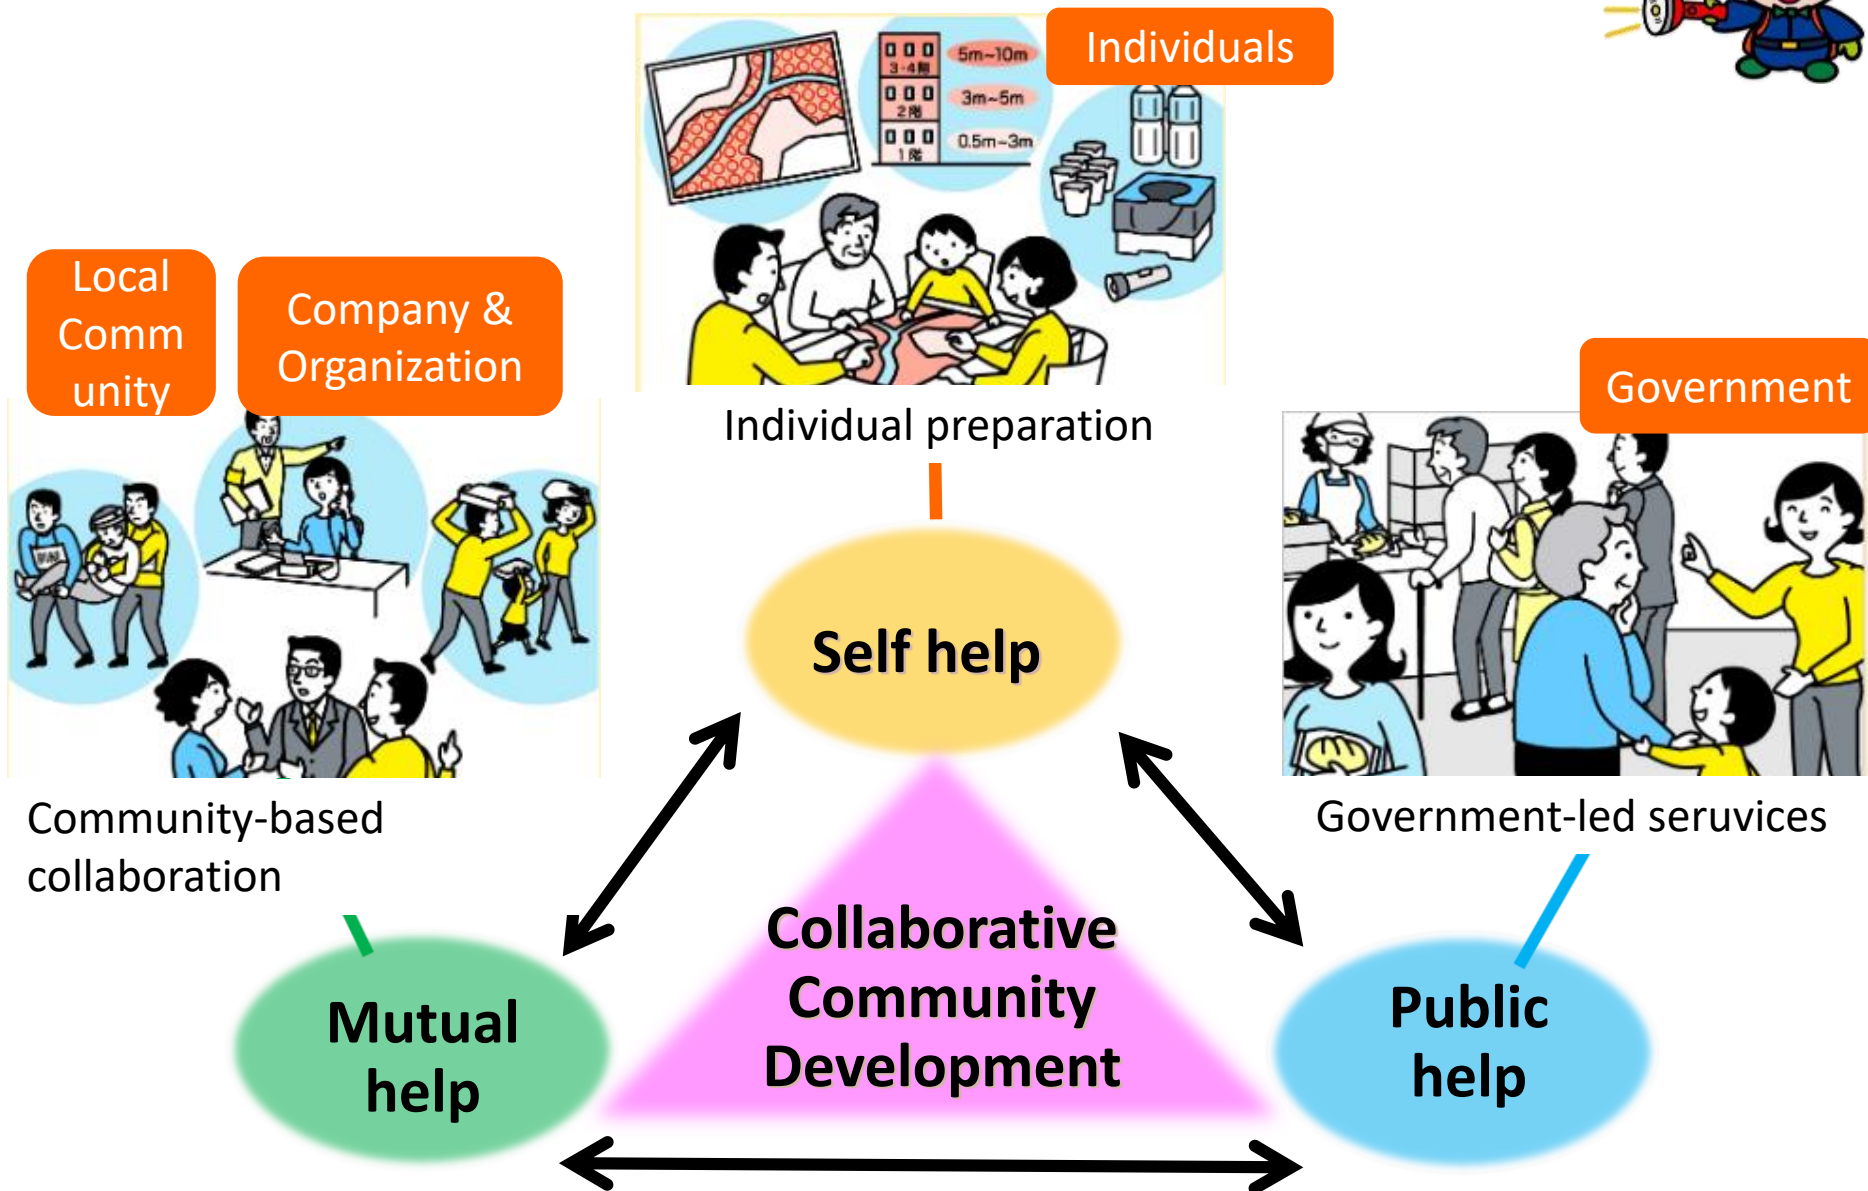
Individuals

3-4階
2階
1階
5m~10m
3m~5m
0.5m~3m

Local Comm unity

Company & Organization

Government

Individual preparation

Self help

Community-based collaboration

Government-led seruvices

Collaborative Community Development

Mutual help

Public help